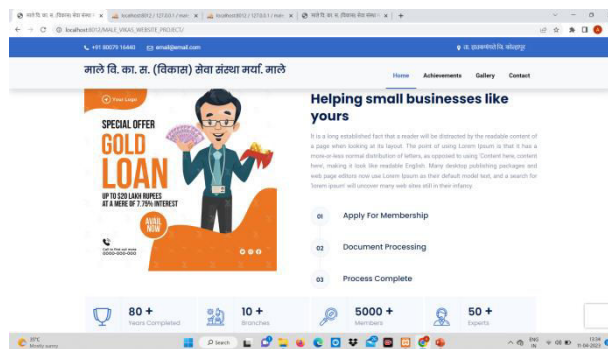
माले वि. का. स. (विकास) सेवा संस्था ×  localhost:8012 / 127.0.0.1 / mar ×  localhost:8012 / 127.0.0.1 / mar ×  माले वि. का. स. (विकास) सेवा संस्था ×  +

localhost:8012/MALE_VIKAS_WEBSITE_PROJECT/

+91 90079 16440  email@email.com  ता. इचलकरंजी जि. कोल्हापूर

माले वि. का. स. (विकास) सेवा संस्था मर्या. माले

Home  Achievements  Gallery  Contact

Your Logo

SPECIAL OFFER

GOLD LOAN

UP TO $20 LAKH RUPEES AT A MERE OF 7.75% INTEREST

AVAIL NOW

Call to find out more 0000-000-000

Helping small businesses like yours

It is a long established fact that a reader will be distracted by the readable content of a page when looking at its layout. The point of using Lorem Ipsum is that it has a more-or-less normal distribution of letters, as opposed to using 'Content here, content here', making it look like readable English. Many desktop publishing packages and web page editors now use Lorem Ipsum as their default model text, and a search for 'lorem ipsum' will uncover many web sites still in their infancy.

01  Apply For Membership

02  Document Processing

03  Process Complete

80 +  Years Completed

10 +  Branches

5000 +  Members

50 +  Experts

35°C Mostly sunny  Search  ENG IN  13:04 11-04-2023